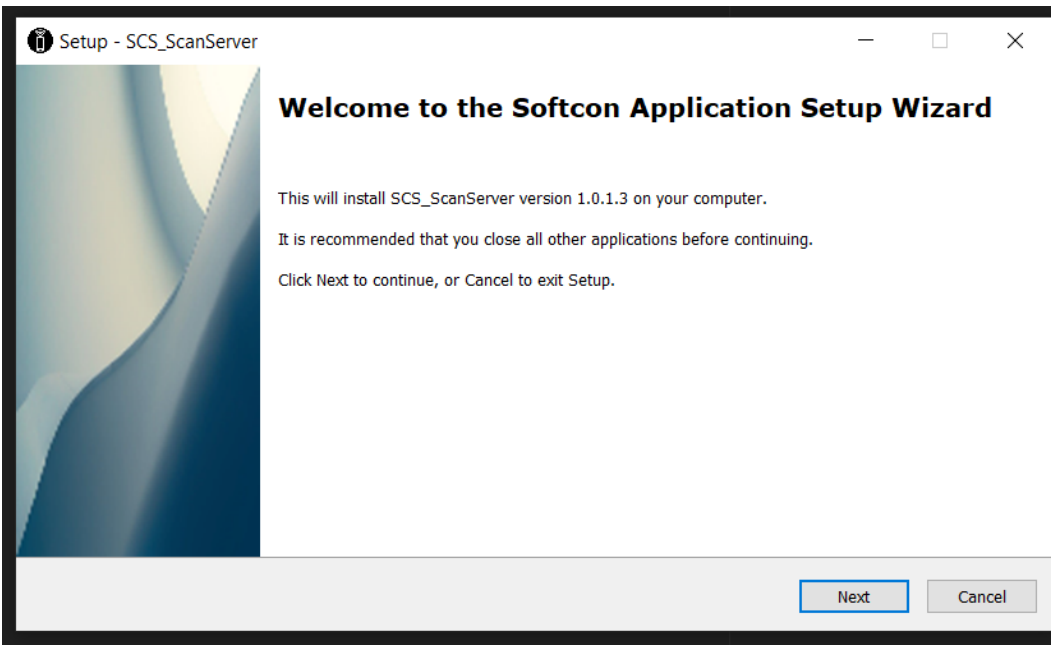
Setup - SCS_ScanServer

Welcome to the Softcon Application Setup Wizard

This will install SCS_ScanServer version 1.0.1.3 on your computer.

It is recommended that you close all other applications before continuing.

Click Next to continue, or Cancel to exit Setup.

Next

Cancel